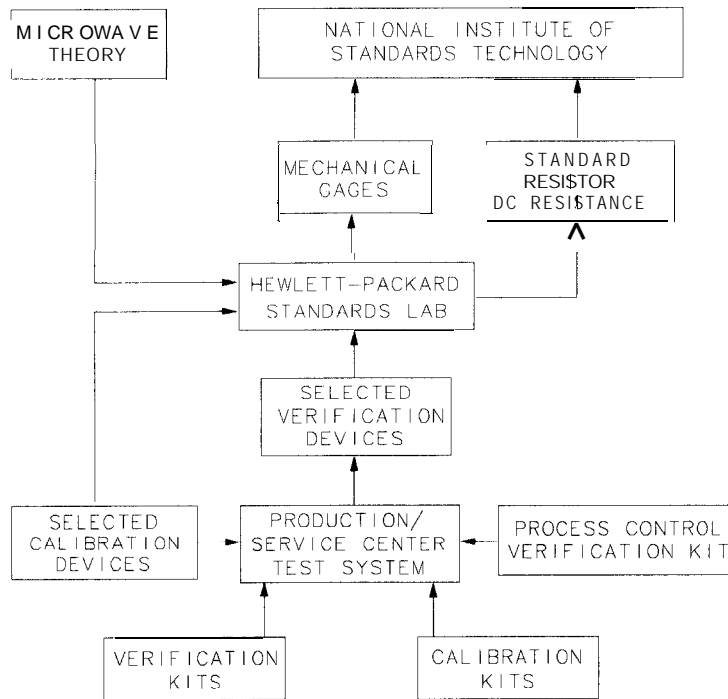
MICROWAVE THEORY

NATIONAL INSTITUTE OF STANDARDS TECHNOLOGY

MECHANICAL GAGES

STANDARD RESI$TOR DC RESI$TANCE

HEWLETT-PACKARD STANDARDS LAB

SELECTED VERIFICATION DEVICES

SELECTED CALIBRATION DEVICES

PRODUCTION/ SERVICE CENTER TEST SYSTEM

PROCESS CONTROL VERIFICATION KIT

VERIFICATION KITS

CALIBRATION KITS